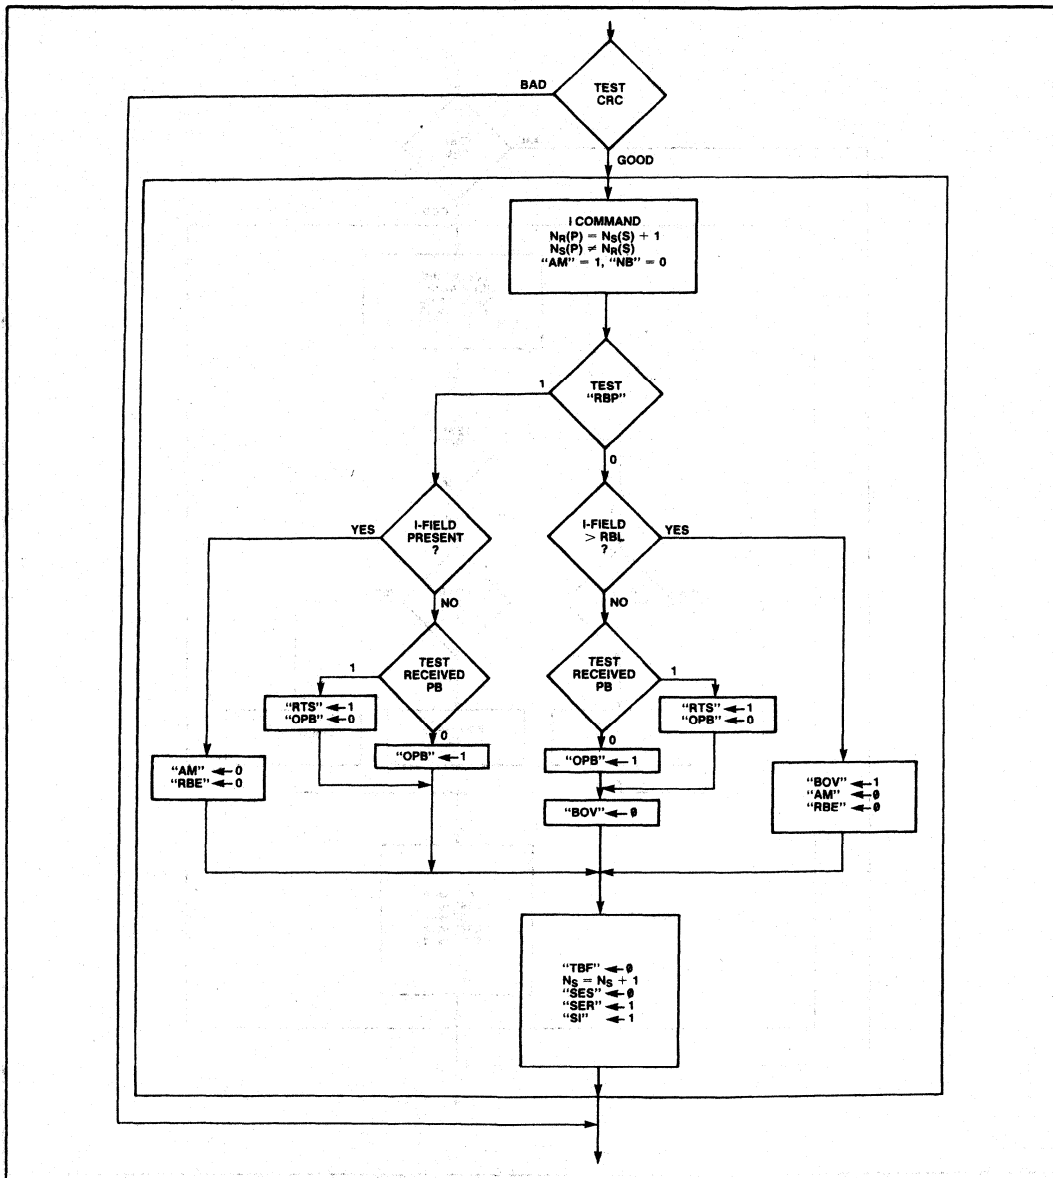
TEST CRC

BAD

GOOD

I COMMAND
$N_R(P) = N_S(S) + 1$
$N_S(P) \neq N_R(S)$
"AM" = 1, "NB" = 0

TEST "RBP"

1

0

I-FIELD PRESENT ?

YES

NO

I-FIELD > RBL ?

YES

NO

TEST RECEIVED PB

1

0

"RTS" ← 1
"OPB" ← 0

"OPB" ← 1

TEST RECEIVED PB

0

1

"OPB" ← 1

"RTS" ← 1
"OPB" ← 0

"AM" ← 0
"RBE" ← 0

"BOV" ← 0

"BOV" ← 1
"AM" ← 0
"RBE" ← 0

"TBF" ← 0
$N_S = N_S + 1$
"SES" ← 0
"SER" ← 1
"SI" ← 1